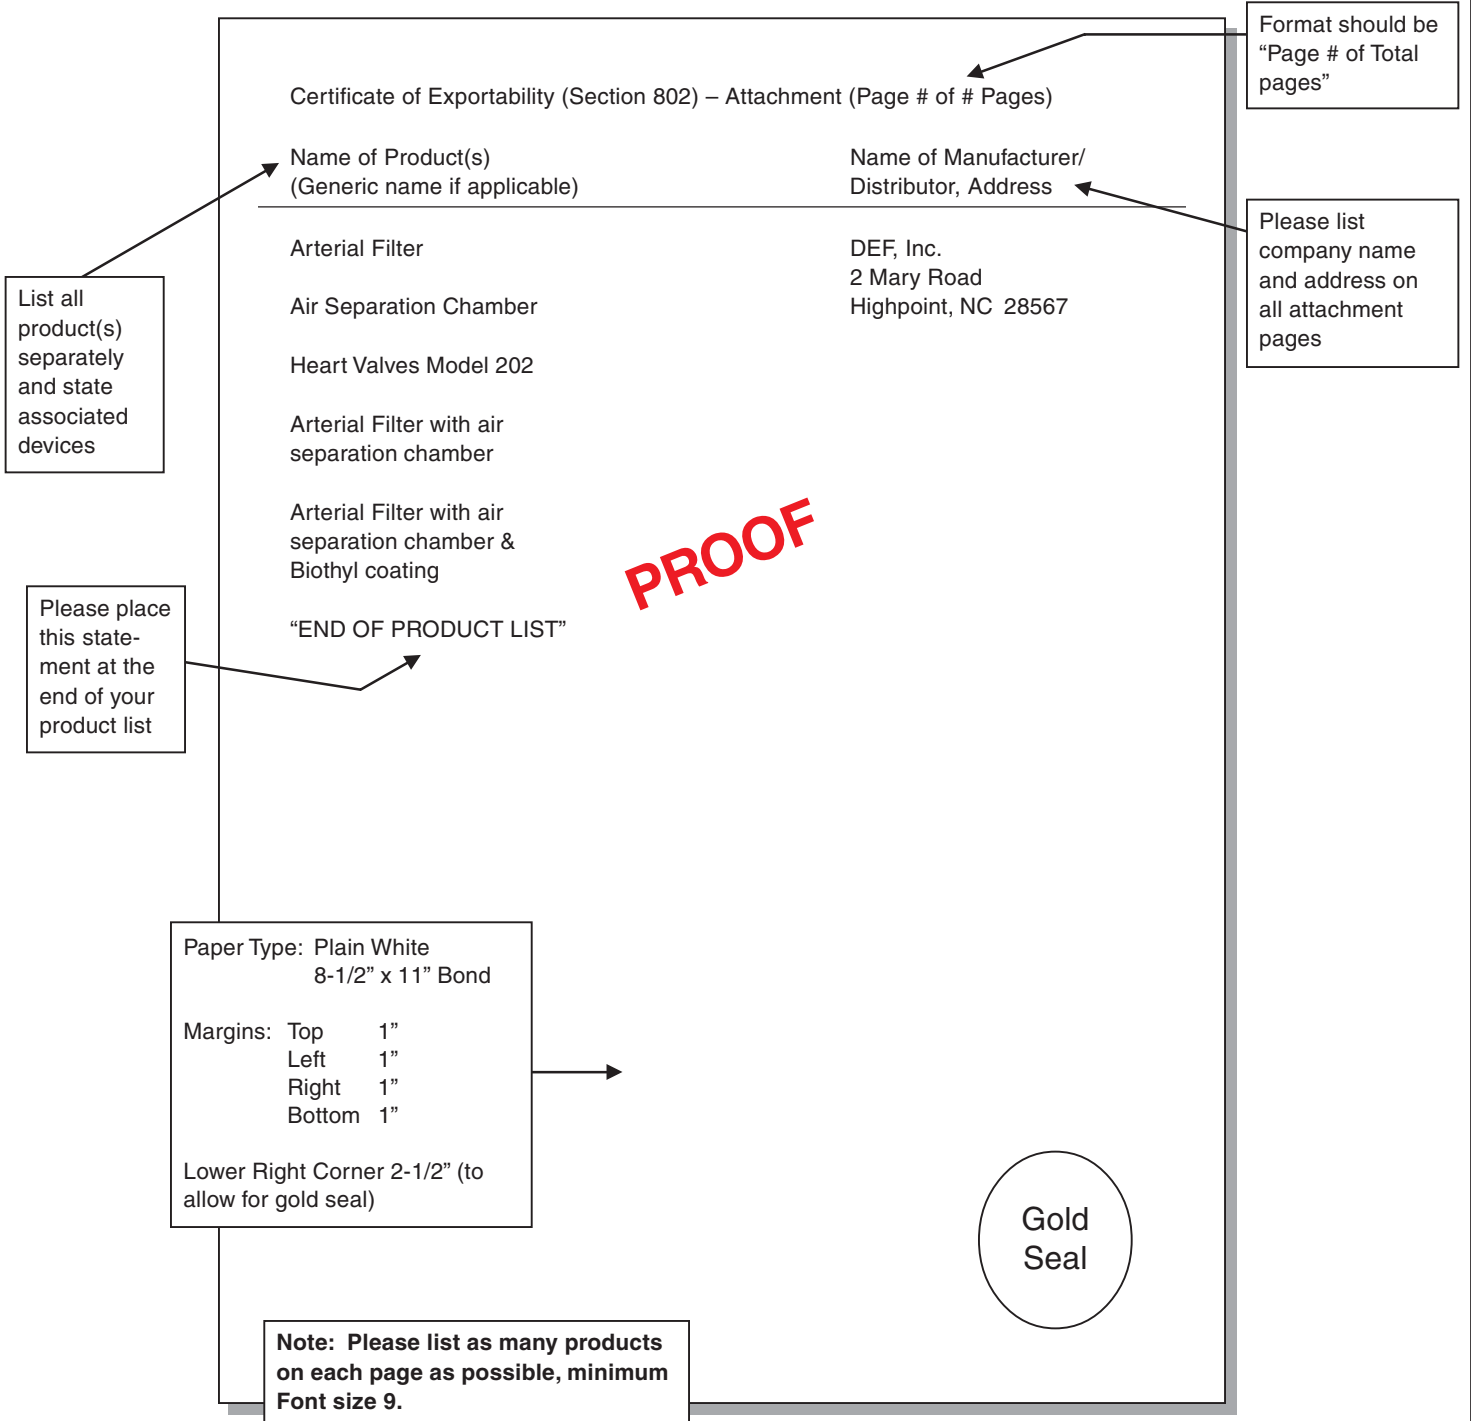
Format should be "Page # of Total pages"

Certificate of Exportability (Section 802) – Attachment (Page # of # Pages)

Name of Product(s)
(Generic name if applicable)

Name of Manufacturer/
Distributor, Address

Please list company name and address on all attachment pages

List all product(s) separately and state associated devices

Arterial Filter

Air Separation Chamber

Heart Valves Model 202

Arterial Filter with air separation chamber

Arterial Filter with air separation chamber & Biothyl coating

"END OF PRODUCT LIST"

DEF, Inc.
2 Mary Road
Highpoint, NC 28567

PROOF

Please place this statement at the end of your product list

Paper Type: Plain White
8-1/2" x 11" Bond

Margins: Top 1"
Left 1"
Right 1"
Bottom 1"

Lower Right Corner 2-1/2" (to allow for gold seal)

Gold Seal

**Note: Please list as many products on each page as possible, minimum Font size 9.**